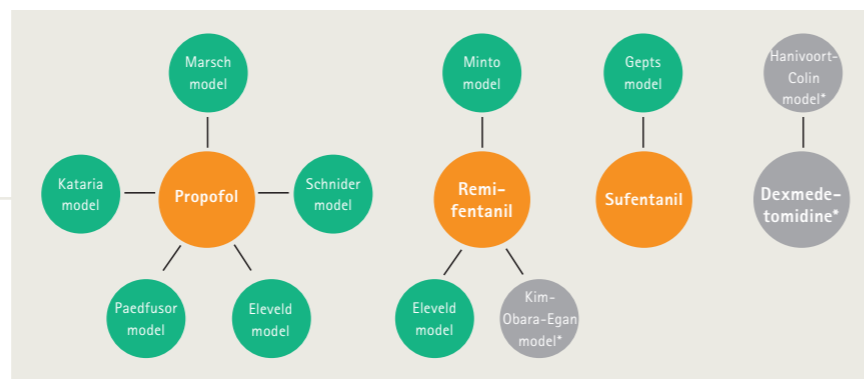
Marsch model

Kataria model

Propofol

Schnider model

Paedfusor model

Eleveld model

Minto model

Remifentanil

Eleveld model

Kim-Obara-Egan model*

Gepts model

Sufentanil

Hanivoort-Colin model*

Dexmedetomidine*